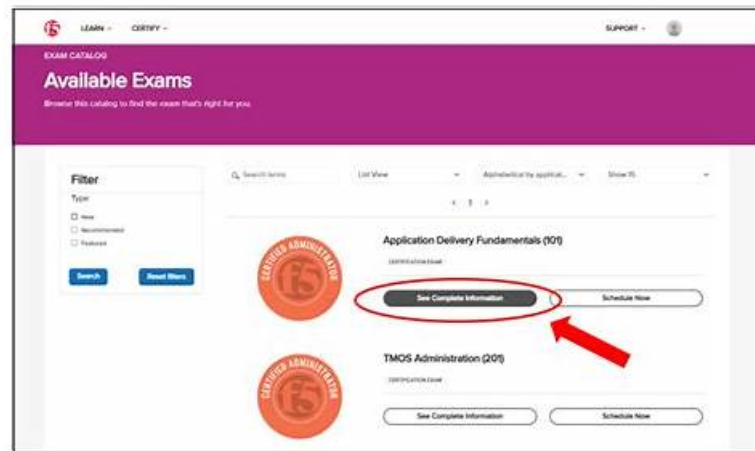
f5 LEARN ⌄ CERTIFY ⌄

SUPPORT ⌄

EXAM CATALOG

Available Exams

Browse this catalog to find the exam that's right for you.

Filter

Type

☐ New
☐ Recommended
☐ Featured

Search

Reset filters

Search terms

List View

Alphabetical by applicat...

Show 15

‹ 1 ›

CERTIFIED ADMINISTRATOR f5

Application Delivery Fundamentals (101)

CERTIFICATION EXAM

See Complete Information

Schedule Now

CERTIFIED ADMINISTRATOR f5

TMOS Administration (201)

CERTIFICATION EXAM

See Complete Information

Schedule Now